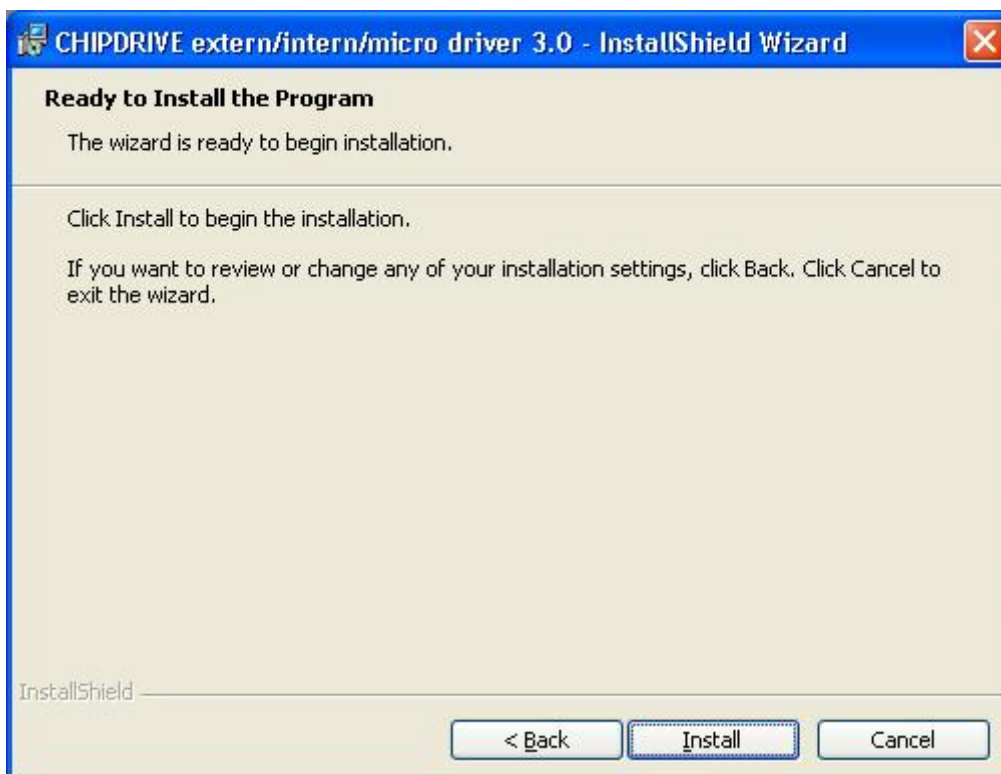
CHIPDRIVE extern/intern/micro driver 3.0 - InstallShield Wizard

Ready to Install the Program

The wizard is ready to begin installation.

Click Install to begin the installation.

If you want to review or change any of your installation settings, click Back. Click Cancel to exit the wizard.

InstallShield

< Back

Install

Cancel